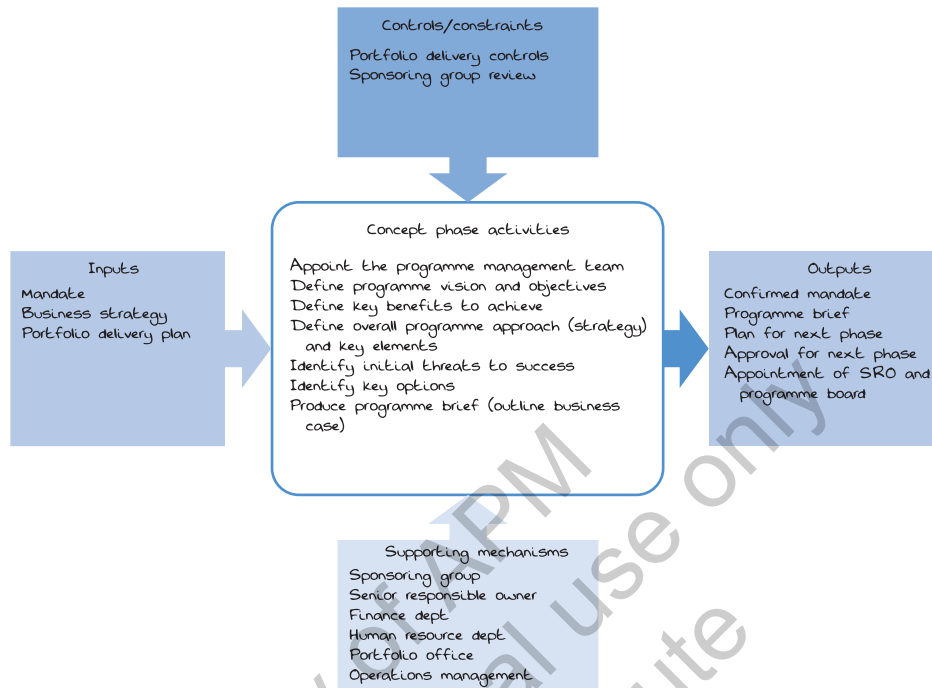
Controls/constraints
Portfolio delivery controls
Sponsoring group review

Inputs
Mandate
Business strategy
Portfolio delivery plan

Concept phase activities
Appoint the programme management team
Define programme vision and objectives
Define key benefits to achieve
Define overall programme approach (strategy) and key elements
Identify initial threats to success
Identify key options
Produce programme brief (outline business case)

Outputs
Confirmed mandate
Programme brief
Plan for next phase
Approval for next phase
Appointment of SRO and programme board

Supporting mechanisms
Sponsoring group
Senior responsible owner
Finance dept
Human resource dept
Portfolio office
Operations management

©APM
al use only
ute